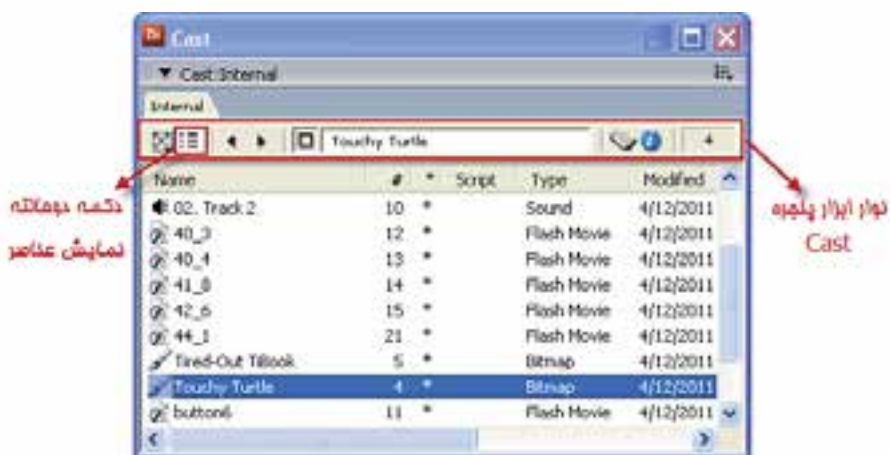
Cast

▼ Cast:Internal

Internal

Touchy Turtle

دکمه دوحالته نمایش عناصر

نوار ابزار پنجره Cast

| Name | # | * | Script | Type | Modified |
|---|---|---|---|---|---|
| 02. Track 2 | 10 | * | | Sound | 4/12/2011 |
| 40_3 | 12 | * | | Flash Movie | 4/12/2011 |
| 40_4 | 13 | * | | Flash Movie | 4/12/2011 |
| 41_8 | 14 | * | | Flash Movie | 4/12/2011 |
| 42_6 | 15 | * | | Flash Movie | 4/12/2011 |
| 44_1 | 21 | * | | Flash Movie | 4/12/2011 |
| Tired-Out Tillbook | 5 | * | | Bitmap | 4/12/2011 |
| Touchy Turtle | 4 | * | | Bitmap | 4/12/2011 |
| button6 | 11 | * | | Flash Movie | 4/12/2011 |